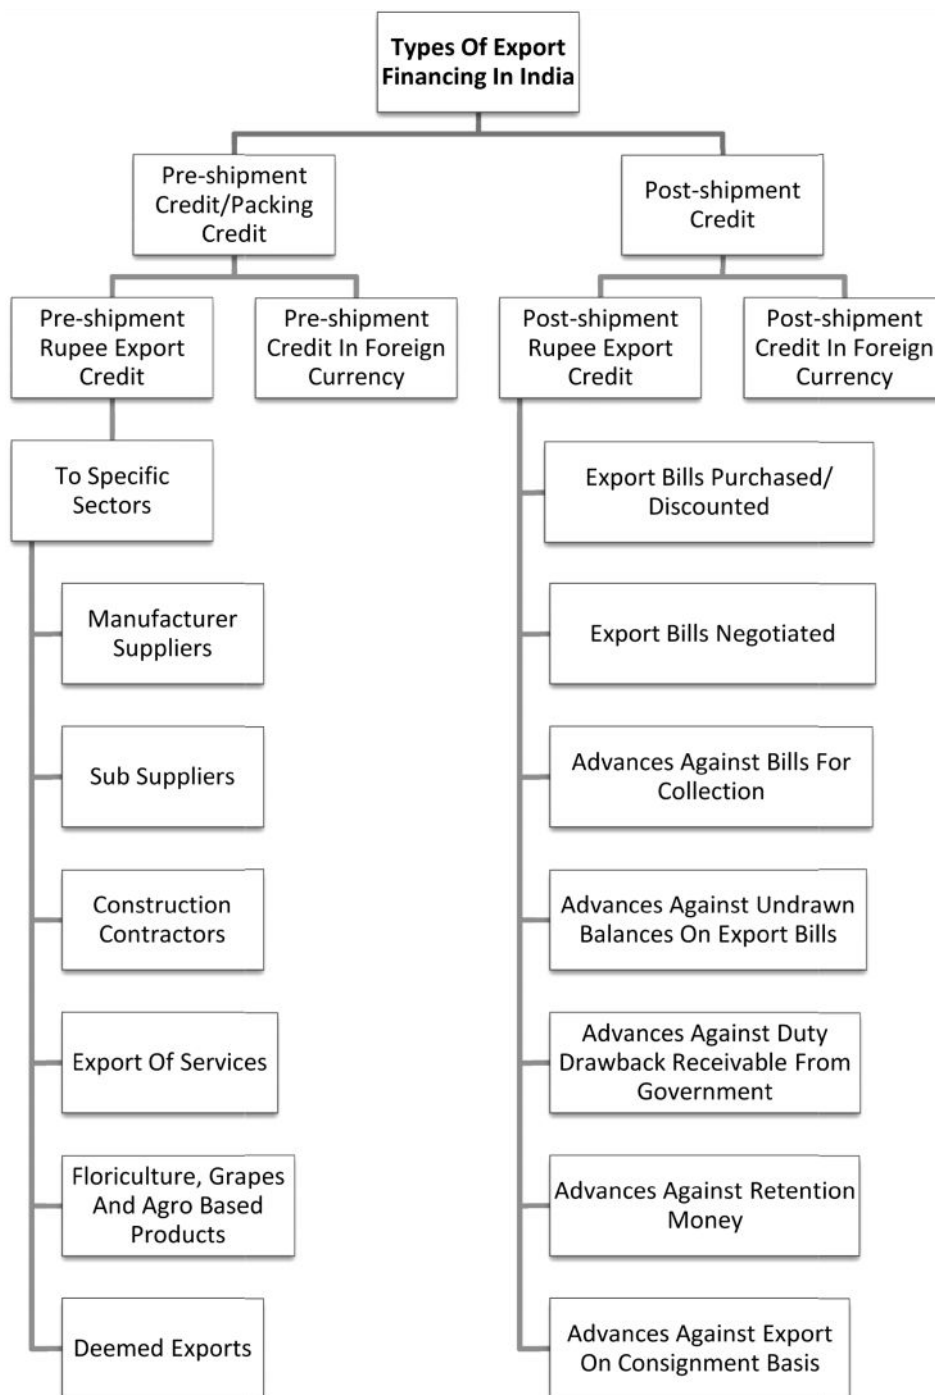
Types Of Export Financing In India

Pre-shipment Credit/Packing Credit

Post-shipment Credit

Pre-shipment Rupee Export Credit

Pre-shipment Credit In Foreign Currency

Post-shipment Rupee Export Credit

Post-shipment Credit In Foreign Currency

To Specific Sectors

Manufacturer Suppliers

Sub Suppliers

Construction Contractors

Export Of Services

Floriculture, Grapes And Agro Based Products

Deemed Exports

Export Bills Purchased/ Discounted

Export Bills Negotiated

Advances Against Bills For Collection

Advances Against Undrawn Balances On Export Bills

Advances Against Duty Drawback Receivable From Government

Advances Against Retention Money

Advances Against Export On Consignment Basis